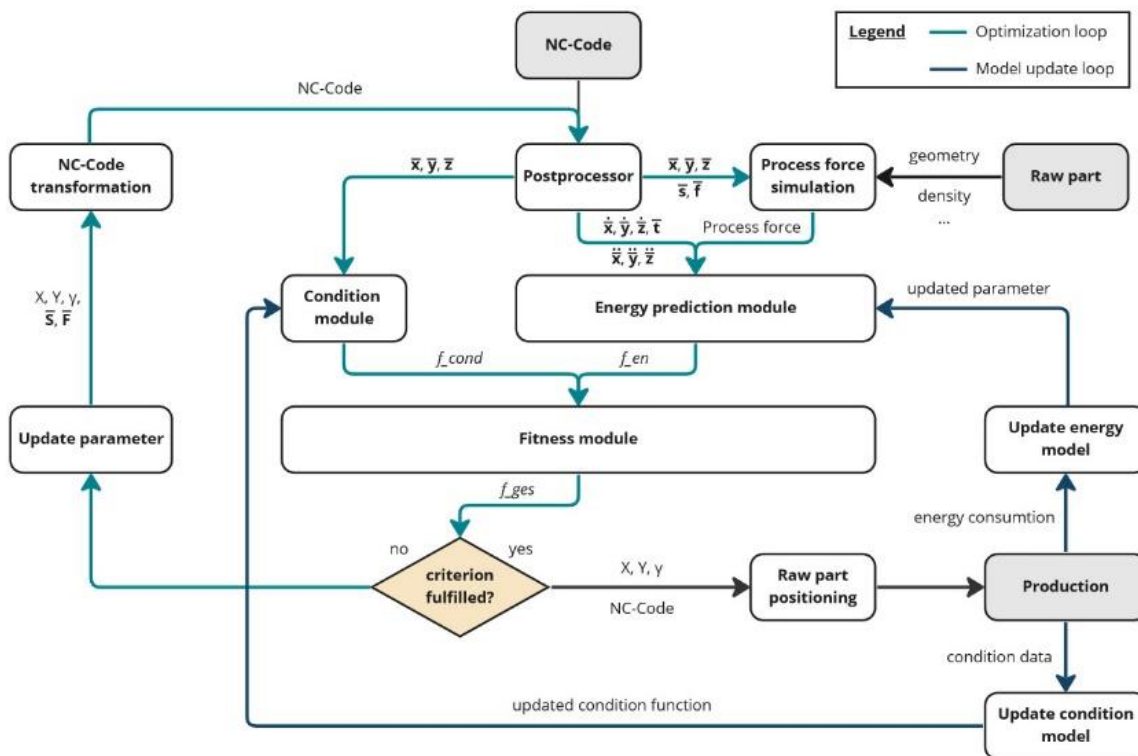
Legend
Optimization loop
Model update loop

NC-Code

NC-Code

NC-Code transformation

$\overline{x}, \overline{y}, \overline{z}$

Postprocessor

$\overline{x}, \overline{y}, \overline{z}$
$\overline{s}, \overline{f}$

Process force simulation

geometry
density
...

Raw part

$\dot{\overline{x}}, \dot{\overline{y}}, \dot{\overline{z}}, \overline{t}$
$\ddot{\overline{x}}, \ddot{\overline{y}}, \ddot{\overline{z}}$

Process force

X, Y, γ,
$\overline{S}, \overline{F}$

Condition module

Energy prediction module

updated parameter

f_cond

f_en

Update parameter

Fitness module

Update energy model

f_ges

energy consumtion

no

yes

criterion fulfilled?

X, Y, γ

NC-Code

Raw part positioning

Production

condition data

updated condition function

Update condition model